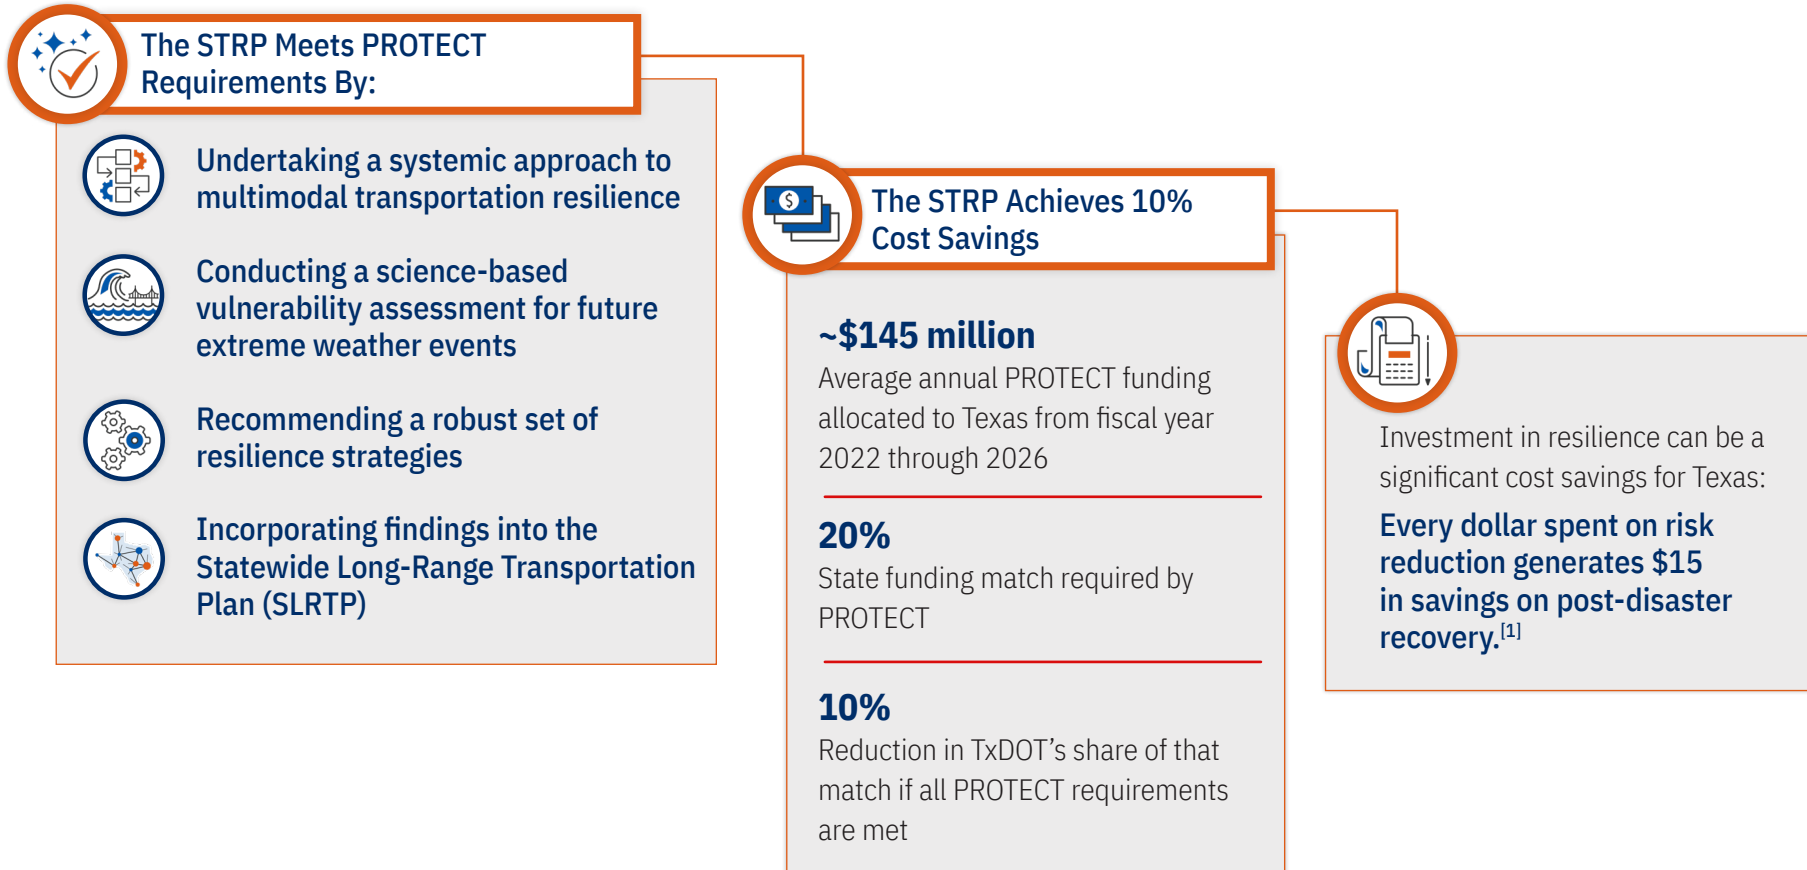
The STRP Meets PROTECT Requirements By:

Undertaking a systemic approach to multimodal transportation resilience

Conducting a science-based vulnerability assessment for future extreme weather events

Recommending a robust set of resilience strategies

Incorporating findings into the Statewide Long-Range Transportation Plan (SLRTP)

The STRP Achieves 10% Cost Savings

~$145 million
Average annual PROTECT funding allocated to Texas from fiscal year 2022 through 2026

20%
State funding match required by PROTECT

10%
Reduction in TxDOT's share of that match if all PROTECT requirements are met

Investment in resilience can be a significant cost savings for Texas:

Every dollar spent on risk reduction generates $15 in savings on post-disaster recovery.$^{[1]}$